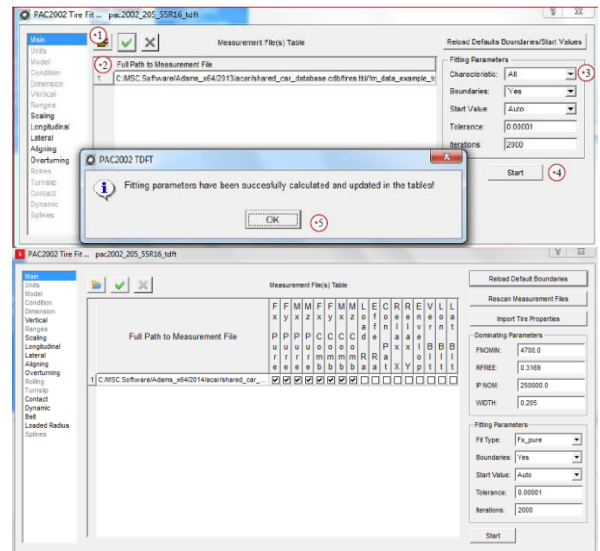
PAC2002 Tire Fit ... pac2002_205_55R16_tdft

Main
Units
Model
Condition
Dimension
Vertical
Ranges
Scaling
Longitudinal
Lateral
Aligning
Overturning
Rolres
Turnslip
Contact
Dynamic
Splines

•1
Measurement File(s) Table
Reload Defaults Boundaries/Start Values
•2
Full Path to Measurement File
1 C:\MSC.Software\Adams_x64\2013\acar\shared_car_database.cdb\tires.tbl\fm_data_example_s

Fitting Parameters
Characteristic: All
•3
Boundaries: Yes
Start Value: Auto
Tolerance: 0.00001
Iterations: 2000
Start
•4

PAC2002 TDFT
Fitting parameters have been succesfully calculated and updated in the tables!
OK
•5

PAC2002 Tire Fit Editor pac2002_205_55R16_tdft

Main
Units
Model
Condition
Dimension
Vertical
Ranges
Scaling
Longitudinal
Lateral
Aligning
Overturning
Rolling
Turnslip
Contact
Dynamic
Belt
Loaded Radius
Splines

Measurement File(s) Table

Full Path to Measurement File

| | Full Path to Measurement File | Fx Pure | Fy Pure | Mz Pure | Mx Pure | Fx Comb | Fy Comb | Mx Comb | Mz Comb | Loaded R | Eff Rad | Cpa X | Rela X | Rela Y | Ener Bt | Vert Bt | Lat Bt | Lat Bt |
|---|---|---|---|---|---|---|---|---|---|---|---|---|---|---|---|---|---|---|
| 1 | C:\MSC.Software\Adams_x64\2014\acar\shared_car_... | ☑ | ☑ | ☑ | ☑ | ☑ | ☑ | ☑ | ☑ | ☐ | ☐ | ☐ | ☐ | ☐ | ☐ | ☐ | ☐ | ☐ |

Reload Default Boundaries
Rescan Measurement Files
Import Tire Properties

Dominating Parameters
FNOMIN: 4700.0
RFREE: 0.3169
IP NOM: 250000.0
WIDTH: 0.205

Fitting Parameters
Fit Type: Fx_pure
Boundaries: Yes
Start Value: Auto
Tolerance: 0.00001
Iterations: 2000
Start